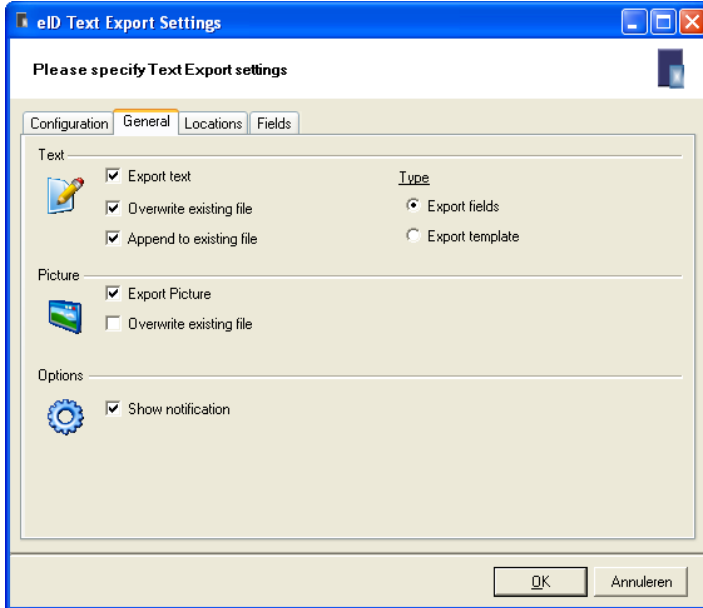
eID Text Export Settings

Please specify Text Export settings

Configuration | General | Locations | Fields

Text

Export text

Overwrite existing file

Append to existing file

Type

Export fields

Export template

Picture

Export Picture

Overwrite existing file

Options

Show notification

OK

Annuleren